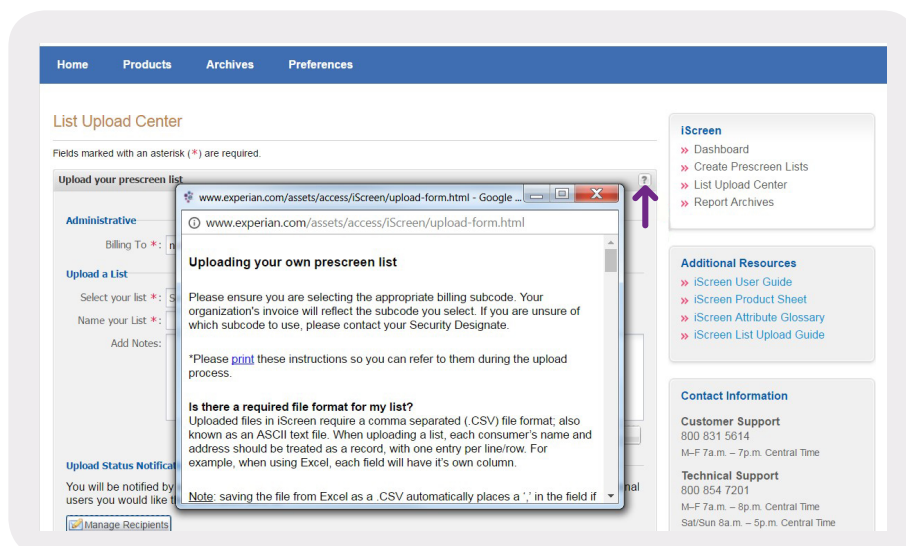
Home Products Archives Preferences

List Upload Center

Fields marked with an asterisk (*) are required.

Upload your prescreen list

Administrative

Billing To *: n

Upload a List

Select your list *: S

Name your List *:

Add Notes:

Upload Status Notificat

You will be notified by users you would like th

nal

Manage Recipients

www.experian.com/assets/access/iScreen/upload-form.html - Google ...

www.experian.com/assets/access/iScreen/upload-form.html

Uploading your own prescreen list

Please ensure you are selecting the appropriate billing subcode. Your organization's invoice will reflect the subcode you select. If you are unsure of which subcode to use, please contact your Security Designate.

*Please print these instructions so you can refer to them during the upload process.

Is there a required file format for my list?
Uploaded files in iScreen require a comma separated (.CSV) file format; also known as an ASCII text file. When uploading a list, each consumer's name and address should be treated as a record, with one entry per line/row. For example, when using Excel, each field will have it's own column.

Note: saving the file from Excel as a .CSV automatically places a ',' in the field if

iScreen
» Dashboard
» Create Prescreen Lists
» List Upload Center
» Report Archives

Additional Resources
» iScreen User Guide
» iScreen Product Sheet
» iScreen Attribute Glossary
» iScreen List Upload Guide

Contact Information

Customer Support
800 831 5614
M–F 7a.m. – 7p.m. Central Time

Technical Support
800 854 7201
M–F 7a.m. – 8p.m. Central Time
Sat/Sun 8a.m. – 5p.m. Central Time